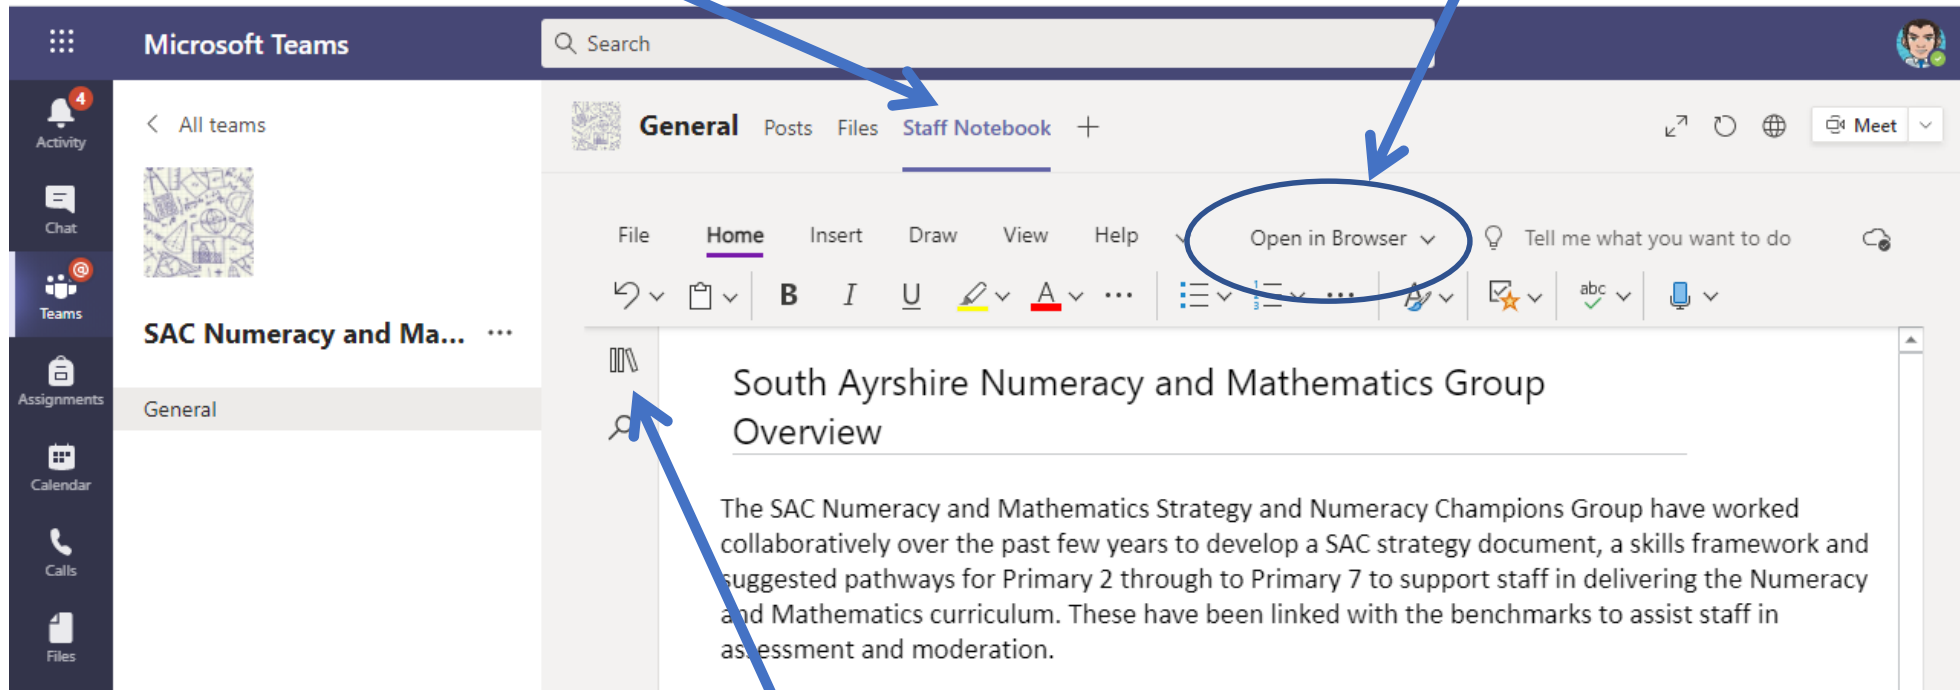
Microsoft Teams

Search

4
Activity

Chat

Teams

Assignments

Calendar

Calls

Files

All teams

SAC Numeracy and Ma... ···

General

General Posts Files Staff Notebook +

Meet

File Home Insert Draw View Help Open in Browser Tell me what you want to do

B I U ···

South Ayrshire Numeracy and Mathematics Group Overview

The SAC Numeracy and Mathematics Strategy and Numeracy Champions Group have worked collaboratively over the past few years to develop a SAC strategy document, a skills framework and suggested pathways for Primary 2 through to Primary 7 to support staff in delivering the Numeracy and Mathematics curriculum. These have been linked with the benchmarks to assist staff in assessment and moderation.